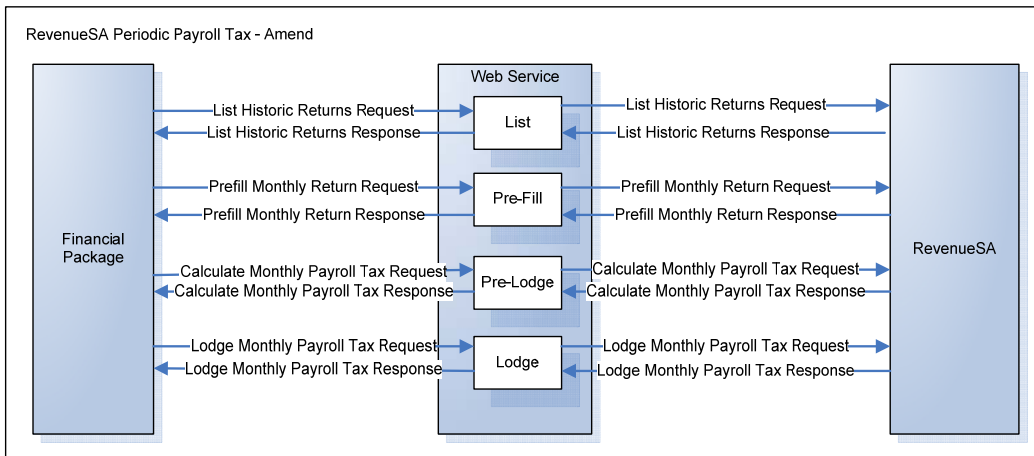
RevenueSA Periodic Payroll Tax - Amend

Financial Package

Web Service

List Historic Returns Request
List Historic Returns Response
List
List Historic Returns Request
List Historic Returns Response

Prefill Monthly Return Request
Prefill Monthly Return Response
Pre-Fill
Prefill Monthly Return Request
Prefill Monthly Return Response

Calculate Monthly Payroll Tax Request
Calculate Monthly Payroll Tax Response
Pre-Lodge
Calculate Monthly Payroll Tax Request
Calculate Monthly Payroll Tax Response

Lodge Monthly Payroll Tax Request
Lodge Monthly Payroll Tax Response
Lodge
Lodge Monthly Payroll Tax Request
Lodge Monthly Payroll Tax Response

RevenueSA